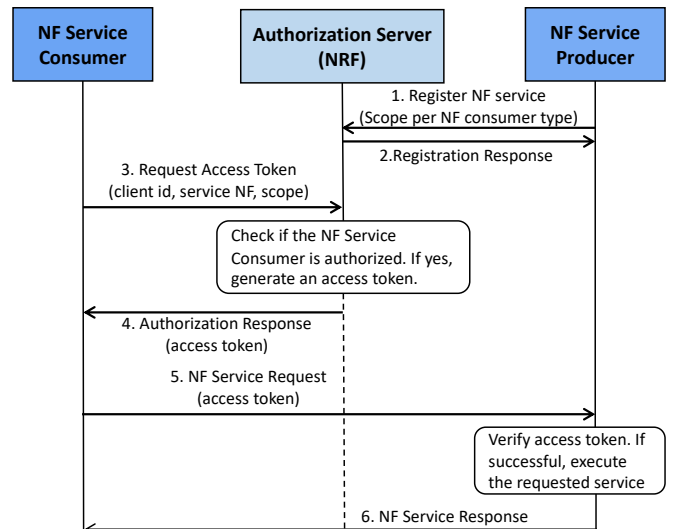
NF Service Consumer

Authorization Server (NRF)

NF Service Producer

1. Register NF service (Scope per NF consumer type)

2.Registration Response

3. Request Access Token (client id, service NF, scope)

Check if the NF Service Consumer is authorized. If yes, generate an access token.

4. Authorization Response (access token)

5. NF Service Request (access token)

Verify access token. If successful, execute the requested service

6. NF Service Response